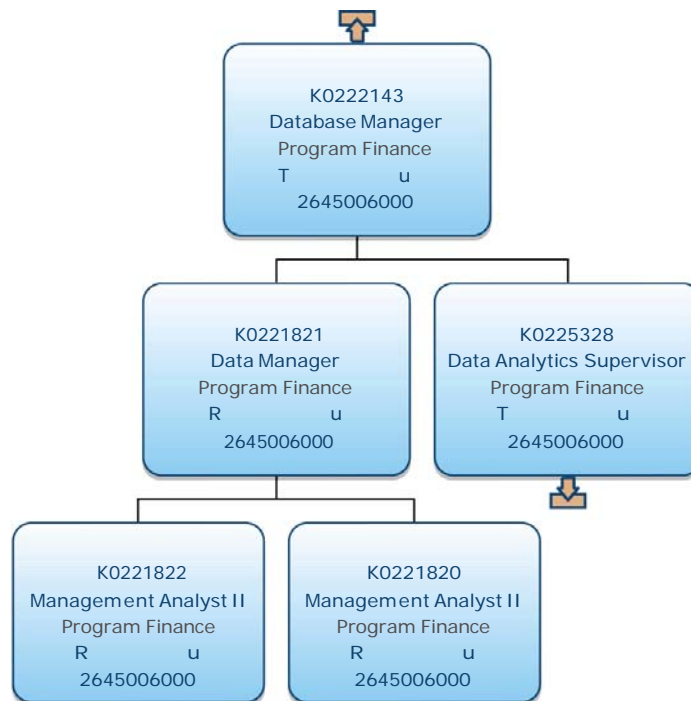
K0222143
Database Manager
Program Finance
T u
2645006000

K0221821
Data Manager
Program Finance
R u
2645006000

K0225328
Data Analytics Supervisor
Program Finance
T u
2645006000

K0221822
Management Analyst II
Program Finance
R u
2645006000

K0221820
Management Analyst II
Program Finance
R u
2645006000